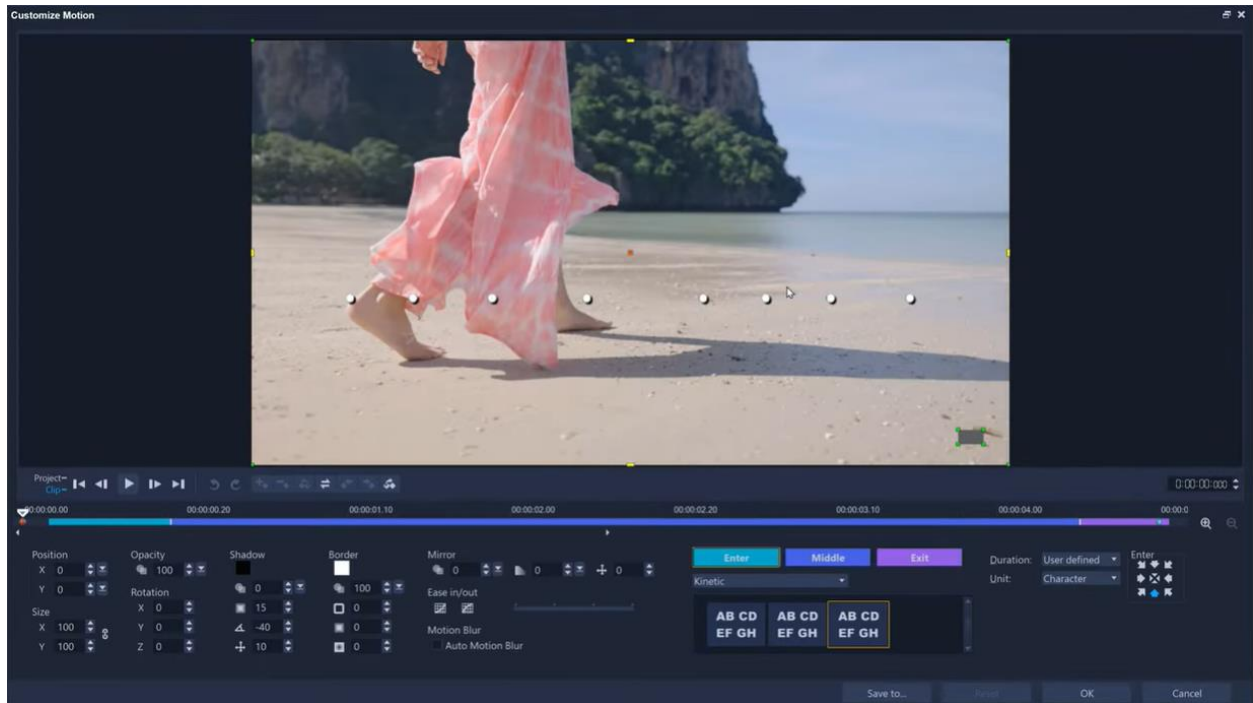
Customize Motion

Project
Clip

0:00:00:000

00:00:00.00
00:00:00.20
00:00:01.10
00:00:02.00
00:00:02.20
00:00:03.10
00:00:04.00
00:00:0

Position
X 0
Y 0
Size
X 100
Y 100

Opacity
100
Rotation
X 0
Y 0
Z 0

Shadow
0
15
-40
10

Border
100
0
0
0

Mirror
0
0
0
Ease in/out
Motion Blur
Auto Motion Blur

Enter
Middle
Exit
Kinetic

AB CD EF GH
AB CD EF GH
AB CD EF GH

Duration: User defined
Unit: Character
Enter

Save to...
Reset
OK
Cancel